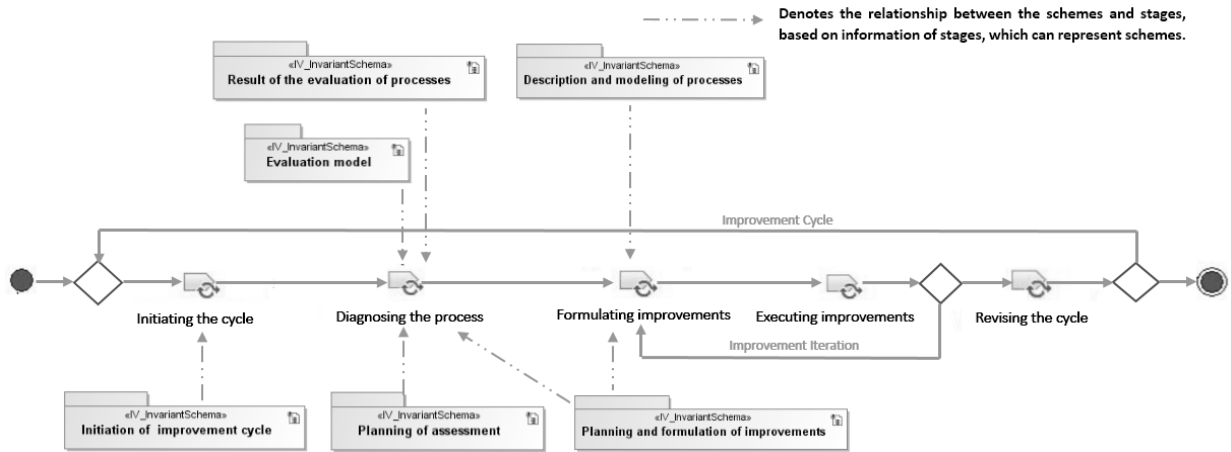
Denotes the relationship between the schemes and stages, based on information of stages, which can represent schemes.

«IV_InvariantSchema»
Result of the evaluation of processes

«IV_InvariantSchema»
Description and modeling of processes

«IV_InvariantSchema»
Evaluation model

Improvement Cycle

Initiating the cycle

Diagnosing the process

Formulating improvements

Executing improvements

Revising the cycle

Improvement Iteration

«IV_InvariantSchema»
Initiation of improvement cycle

«IV_InvariantSchema»
Planning of assessment

«IV_InvariantSchema»
Planning and formulation of improvements